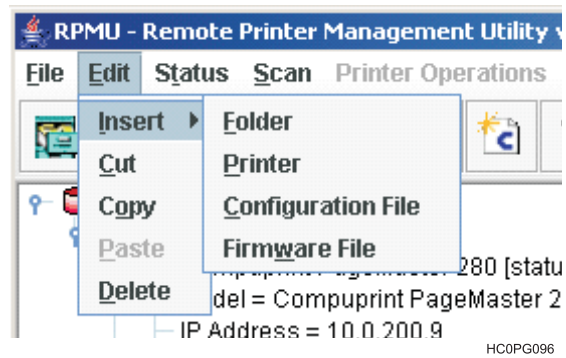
RPMU - Remote Printer Management Utility v

File Edit Status Scan Printer Operations

Insert
Cut
Copy
Paste
Delete

Folder
Printer
Configuration File
Firmware File

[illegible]puprint PageMaster 280 [statu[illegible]
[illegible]del = Compuprint PageMaster 2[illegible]
IP Address = 10.0.200.9

HC0PG096